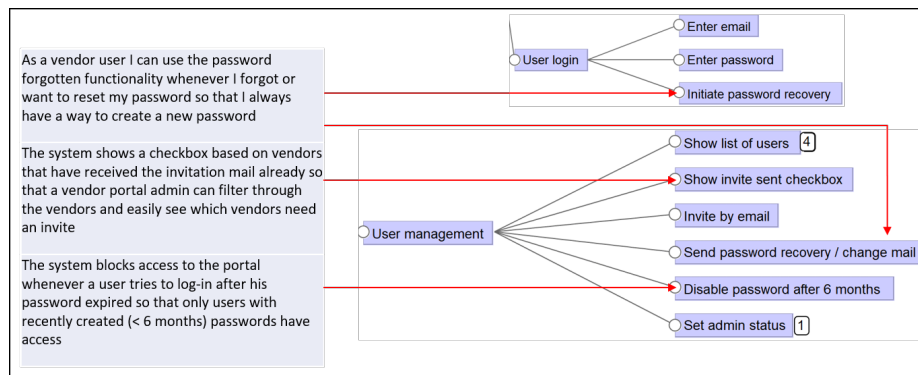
As a vendor user I can use the password forgotten functionality whenever I forgot or want to reset my password so that I always have a way to create a new password

The system shows a checkbox based on vendors that have received the invitation mail already so that a vendor portal admin can filter through the vendors and easily see which vendors need an invite

The system blocks access to the portal whenever a user tries to log-in after his password expired so that only users with recently created (< 6 months) passwords have access

User login

Enter email

Enter password

Initiate password recovery

User management

Show list of users 4

Show invite sent checkbox

Invite by email

Send password recovery / change mail

Disable password after 6 months

Set admin status 1